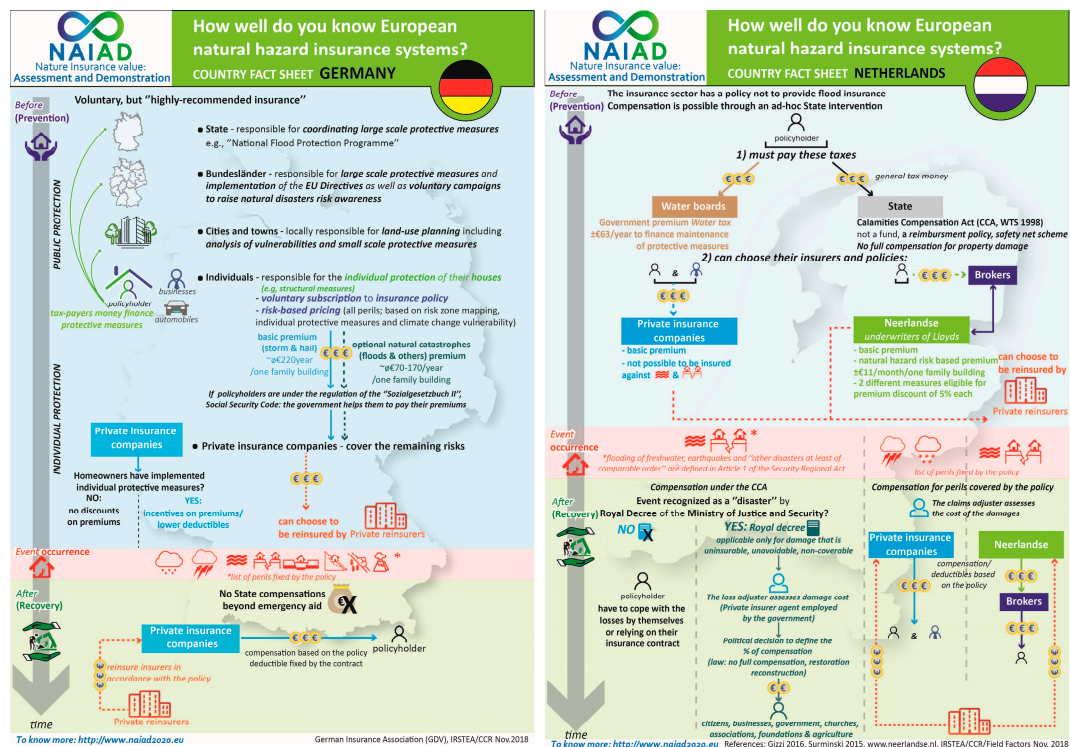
NAIAD
Nature Insurance value: Assessment and Demonstration

How well do you know European natural hazard insurance systems?

COUNTRY FACT SHEET GERMANY

Before (Prevention)

Voluntary, but "highly-recommended insurance"

PUBLIC PROTECTION

• State - responsible for coordinating large scale protective measures e.g., "National Flood Protection Programme"

• Bundesländer - responsible for large scale protective measures and implementation of the EU Directives as well as voluntary campaigns to raise natural disasters risk awareness

• Cities and towns - locally responsible for land-use planning including analysis of vulnerabilities and small scale protective measures

• Individuals - responsible for the individual protection of their houses (e.g, structural measures)
- voluntary subscription to insurance policy
- risk-based pricing (all perils; based on risk zone mapping, individual protective measures and climate change vulnerability)

policyholder
businesses
automobiles
tax-payers money finance protective measures

INDIVIDUAL PROTECTION

basic premium (storm & hail) ~ø€220year /one family building

optional natural catastrophes (floods & others) premium ~ø€70-170/year /one family building

If policyholders are under the regulation of the "Sozialgesetzbuch II", Social Security Code: the government helps them to pay their premiums

Private insurance companies

• Private insurance companies - cover the remaining risks

Homeowners have implemented individual protective measures?
NO: no discounts on premiums
YES: incentives on premiums/ lower deductibles

can choose to be reinsured by Private reinsurers

Event occurrence
*
*list of perils fixed by the policy

After (Recovery)

No State compensations beyond emergency aid

Private insurance companies
compensation based on the policy deductible fixed by the contract
policyholder

reinsure insurers in accordance with the policy
Private reinsurers

time

To know more: http://www.naiad2020.eu
German Insurance Association (GDV), IRSTEA/CCR Nov.2018

NAIAD
Nature Insurance value: Assessment and Demonstration

How well do you know European natural hazard insurance systems?

COUNTRY FACT SHEET NETHERLANDS

Before (Prevention)

The insurance sector has a policy not to provide flood insurance
Compensation is possible through an ad-hoc State intervention

policyholder
1) must pay these taxes
general tax money

Water boards
Government premium Water tax ±€63/year to finance maintenance of protective measures

State
Calamities Compensation Act (CCA, WTS 1998)
not a fund, a reimbursement policy, safety net scheme
No full compensation for property damage

2) can choose their insurers and policies:

Brokers

Private insurance companies
- basic premium
- not possible to be insured against &

Neerlandse
underwriters of Lloyds
- basic premium
- natural hazard risk based premium ±€11/month/one family building
- 2 different measures eligible for premium discount of 5% each

can choose to be reinsured by
Private reinsurers

Event occurrence
*
*flooding of freshwater, earthquakes and "other disasters at least of comparable order" are defined in Article 1 of the Security Regional Act
*list of perils fixed by the policy

After (Recovery)

Compensation under the CCA
Event recognized as a "disaster" by Royal Decree of the Ministry of Justice and Security?

NO
policyholder
have to cope with the losses by themselves or relying on their insurance contract

YES: Royal decree
applicable only for damage that is uninsurable, unavoidable, non-coverable

The loss adjuster assesses damage cost (Private insurer agent employed by the government)

Political decision to define the % of compensation (law: no full compensation, restoration reconstruction)

citizens, businesses, government, churches, associations, foundations & agriculture

Compensation for perils covered by the policy
The claims adjuster assesses the cost of the damages

Private insurance companies
Neerlandse
compensation/ deductibles based on the policy
&
Brokers

To know more: http://www.naiad2020.eu
References: Gizzi 2016, Surminski 2015, www.neerlandse.nl, IRSTEA/CCR/Field Factors Nov. 2018